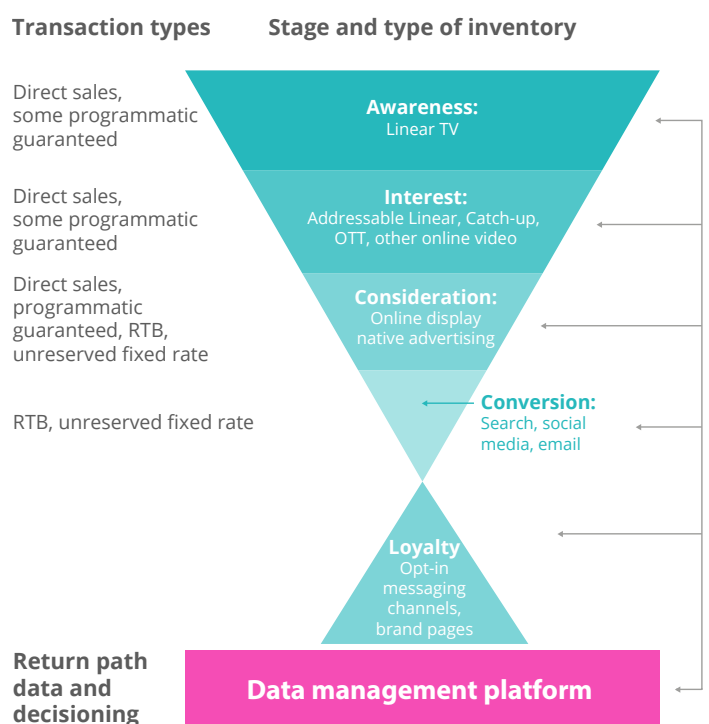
Transaction types

Stage and type of inventory

Direct sales, some programmatic guaranteed

Awareness:
Linear TV

Direct sales, some programmatic guaranteed

Interest:
Addressable Linear, Catch-up, OTT, other online video

Direct sales, programmatic guaranteed, RTB, unreserved fixed rate

Consideration:
Online display native advertising

RTB, unreserved fixed rate

Conversion:
Search, social media, email

Loyalty
Opt-in messaging channels, brand pages

Return path data and decisioning

Data management platform